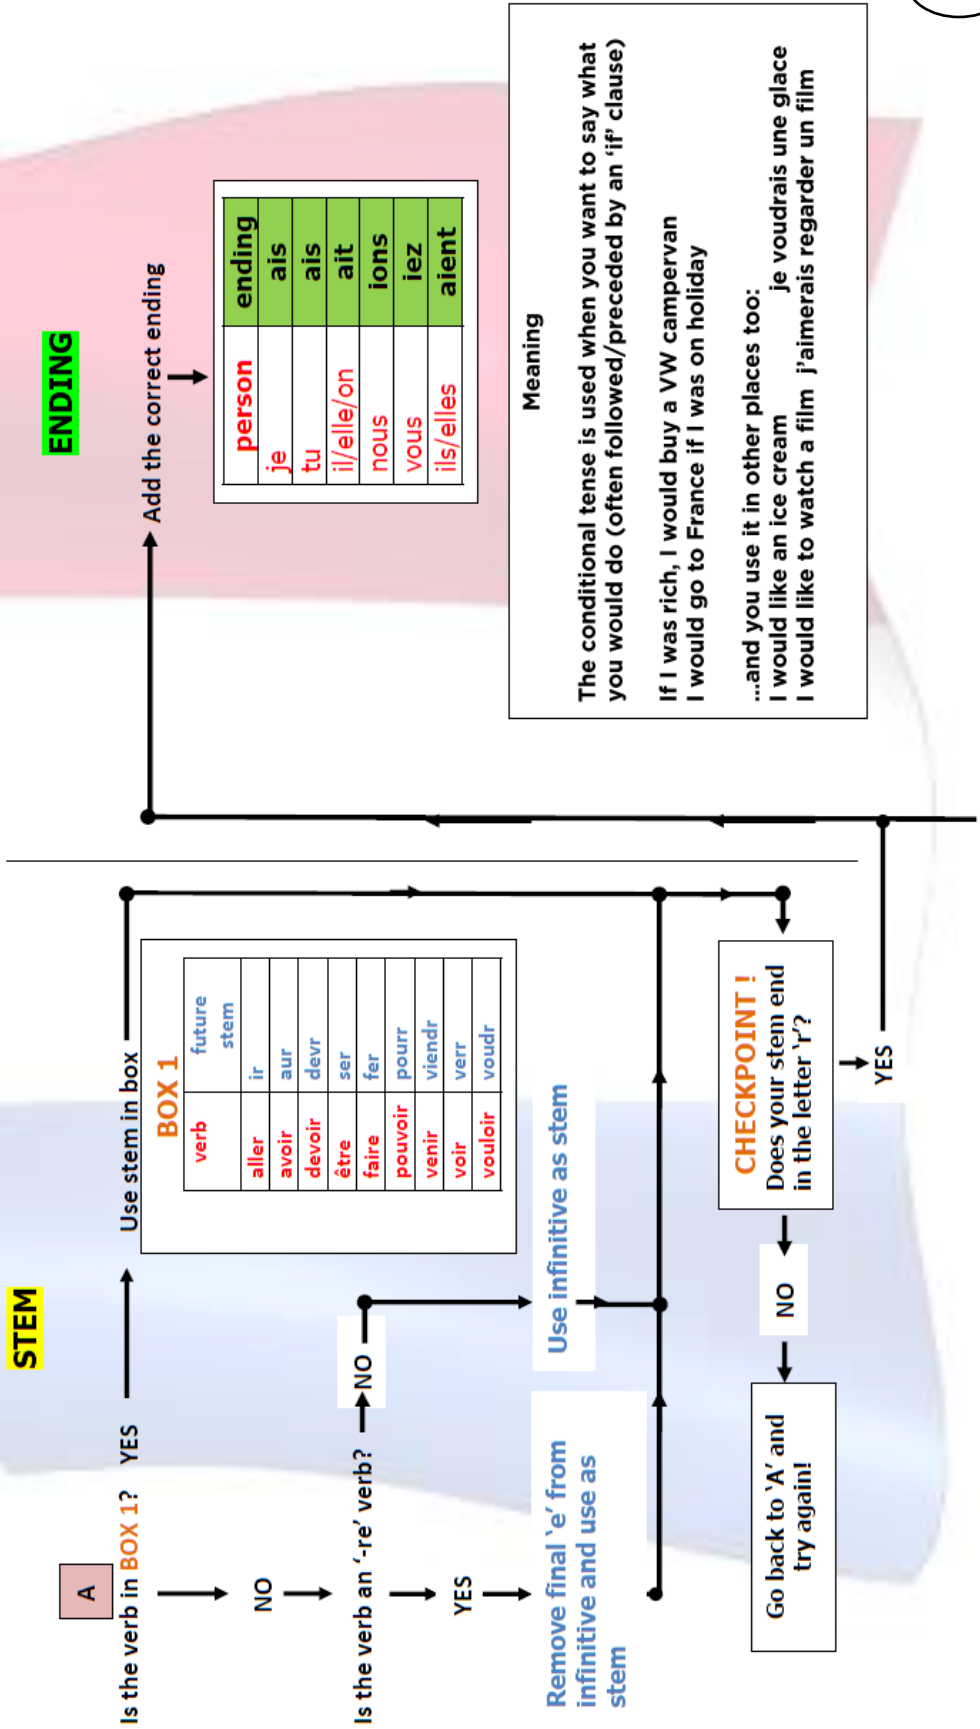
STEM

A

Is the verb in BOX 1? YES Use stem in box

NO

Is the verb an '-re' verb? NO

YES

Remove final 'e' from infinitive and use as stem

Use infinitive as stem

BOX 1

| verb | future stem |
|---|---|
| aller | ir |
| avoir | aur |
| devoir | devr |
| être | ser |
| faire | fer |
| pouvoir | pourr |
| venir | viendr |
| voir | verr |
| vouloir | voudr |

CHECKPOINT ! Does your stem end in the letter 'r'?

NO

Go back to 'A' and try again!

YES

ENDING

Add the correct ending

| person | ending |
|---|---|
| je | ais |
| tu | ais |
| il/elle/on | ait |
| nous | ions |
| vous | iez |
| ils/elles | aient |

Meaning

The conditional tense is used when you want to say what you would do (often followed/preceded by an 'if' clause)

If I was rich, I would buy a VW campervan
I would go to France if I was on holiday

...and you use it in other places too:
I would like an ice cream je voudrais une glace
I would like to watch a film j'aimerais regarder un film